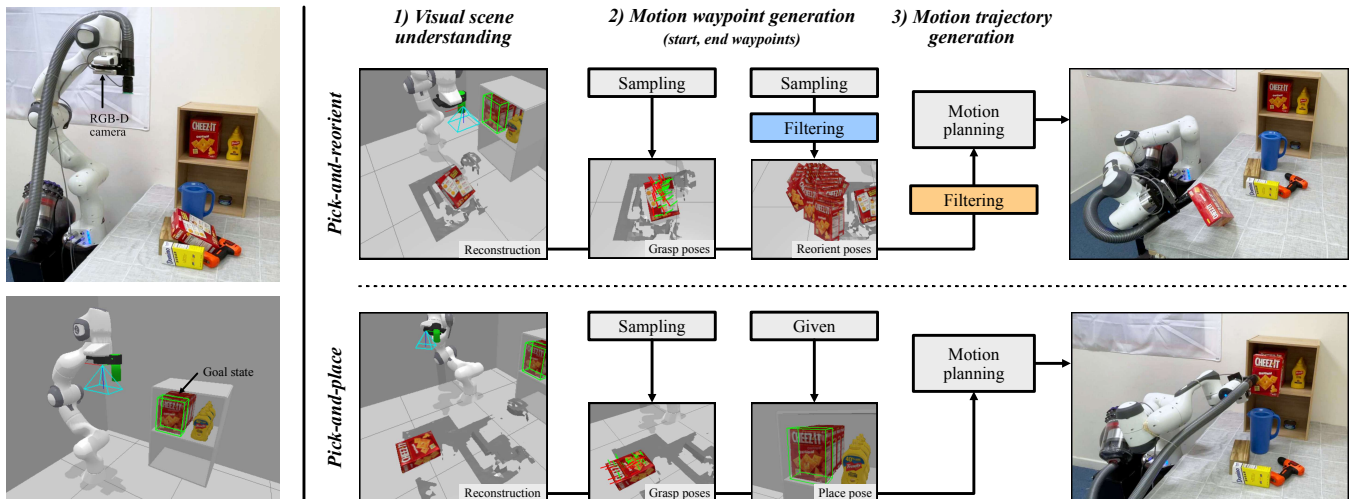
RGB-D camera

Goal state

1) Visual scene understanding

2) Motion waypoint generation
(start, end waypoints)

3) Motion trajectory generation

Pick-and-reorient

Sampling

Sampling

Filtering

Motion planning

Filtering

Reconstruction

Grasp poses

Reorient poses

Pick-and-place

Sampling

Given

Motion planning

Reconstruction

Grasp poses

Place pose